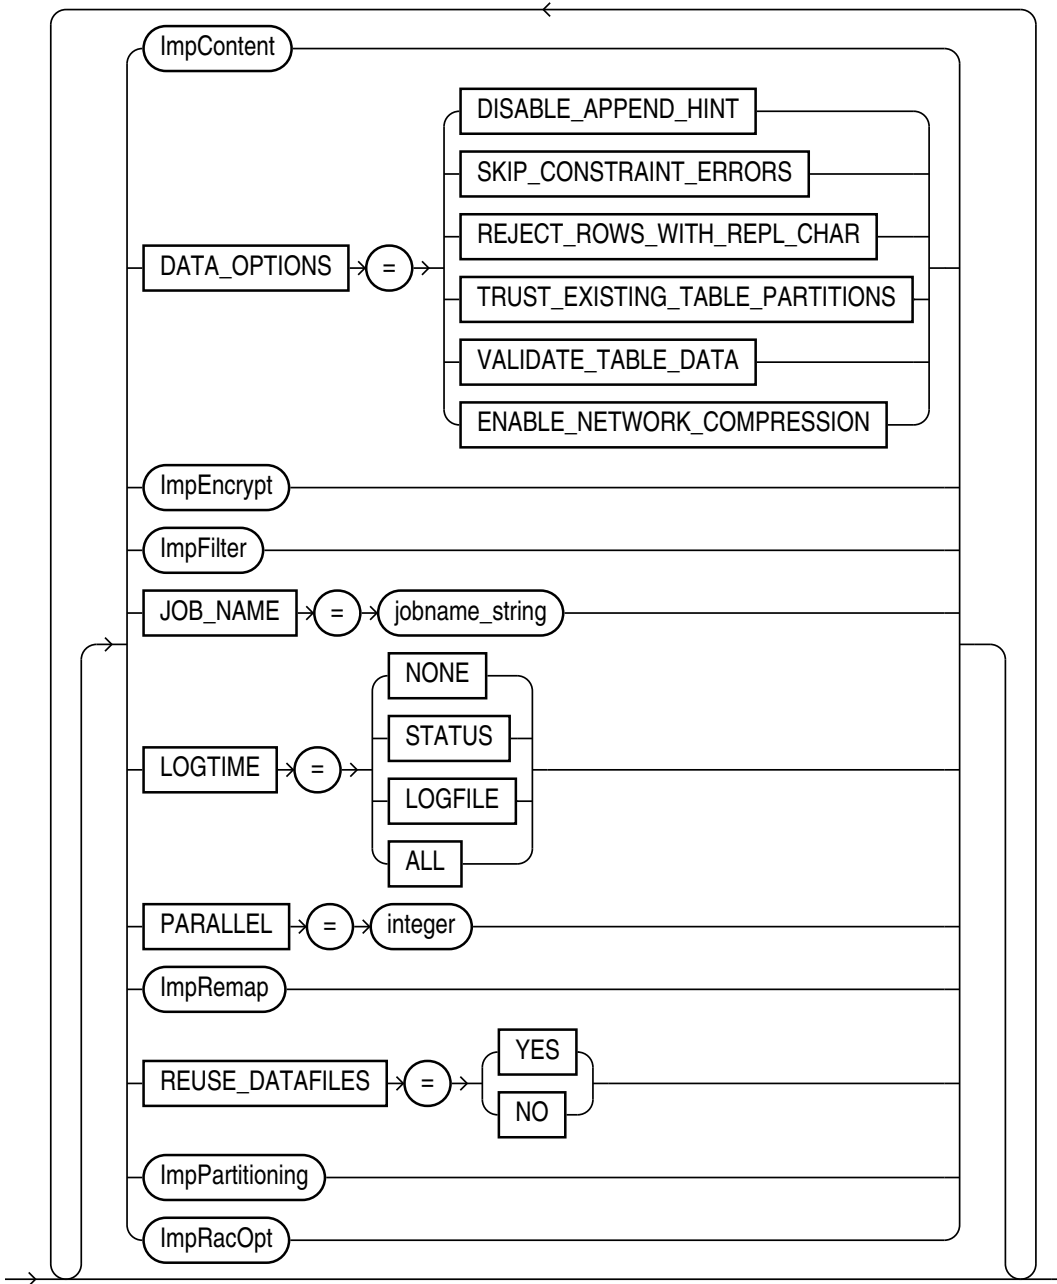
ImpContent

DATA_OPTIONS = DISABLE_APPEND_HINT SKIP_CONSTRAINT_ERRORS REJECT_ROWS_WITH_REPL_CHAR TRUST_EXISTING_TABLE_PARTITIONS VALIDATE_TABLE_DATA ENABLE_NETWORK_COMPRESSION

ImpEncrypt

ImpFilter

JOB_NAME = jobname_string

LOGTIME = NONE STATUS LOGFILE ALL

PARALLEL = integer

ImpRemap

REUSE_DATAFILES = YES NO

ImpPartitioning

ImpRacOpt